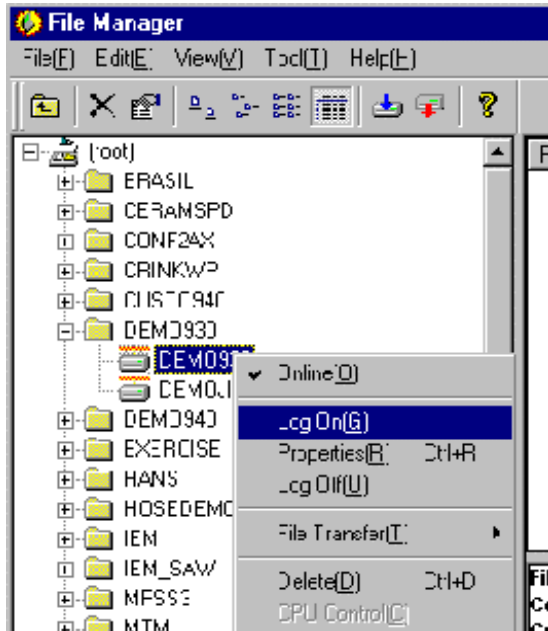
File Manager

File(F) Edit(E) View(V) Tool(T) Help(H)

[root]
BRASIL
CERAMSPD
CONF2AX
CRINKWP
CUSTC940
DEMO930
DEMO93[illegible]
DEMO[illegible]
DEMO940
EXERCISE
HANS
HOSEDEMO
IEM
IEM_SAW
MESSE
MTM

Online(O)
Log On(G)
Properties(R) Ctrl+R
Log Off(U)
File Transfer(T)
Delete(D) Ctrl+D
CPU Control(C)

F
Fil
Co
Co